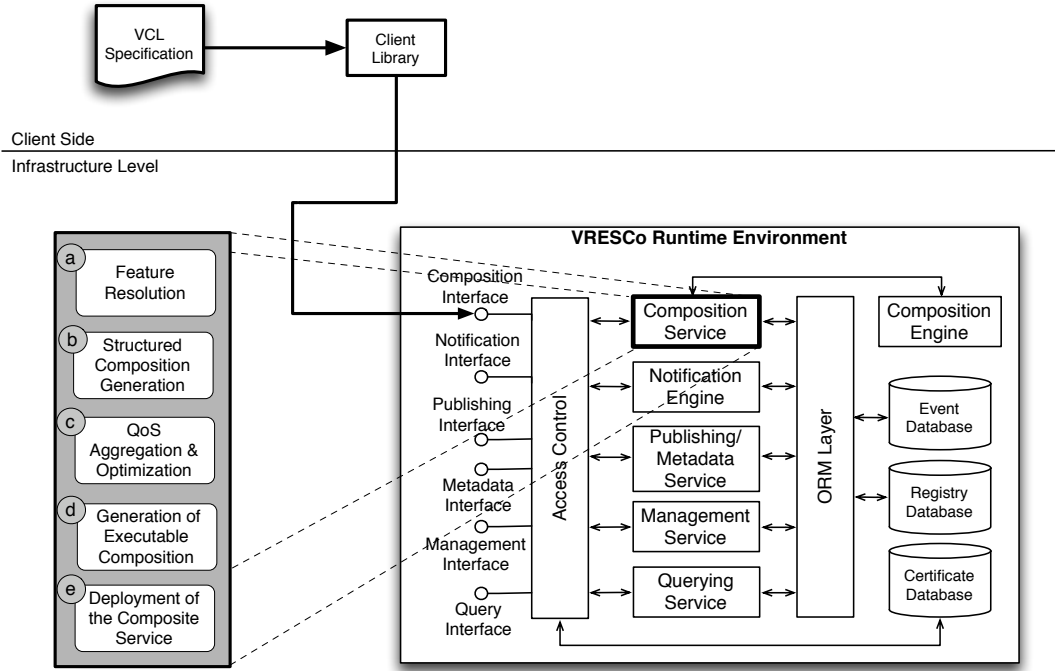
VCL Specification

Client Library

Client Side

Infrastructure Level

a
Feature Resolution

b
Structured Composition Generation

c
QoS Aggregation & Optimization

d
Generation of Executable Composition

e
Deployment of the Composite Service

VRESCo Runtime Environment

Composition Interface

Notification Interface

Publishing Interface

Metadata Interface

Management Interface

Query Interface

Access Control

Composition Service

Notification Engine

Publishing/ Metadata Service

Management Service

Querying Service

ORM Layer

Composition Engine

Event Database

Registry Database

Certificate Database